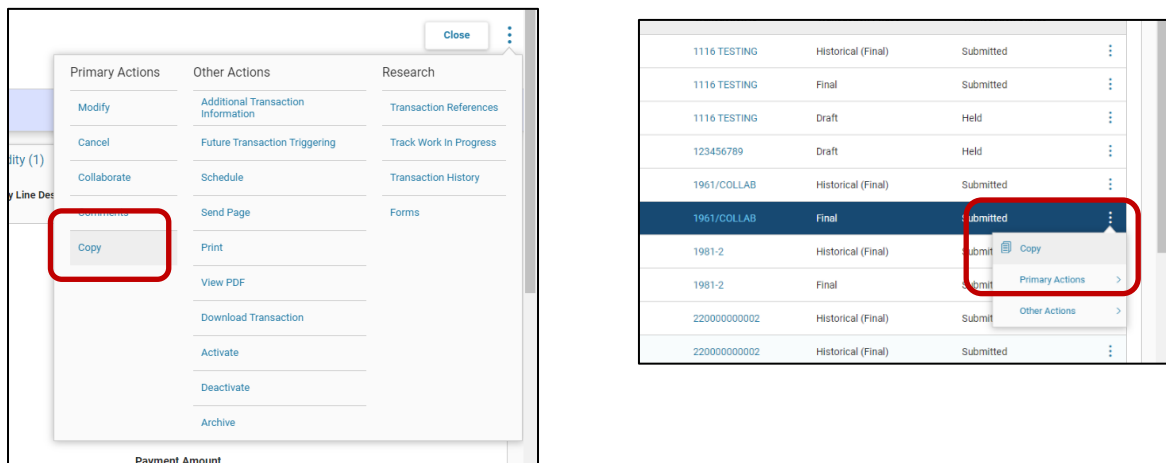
Close

dity (1)

y Line Des

| Primary Actions | Other Actions | Research |
|---|---|---|
| Modify | Additional Transaction Information | Transaction References |
| Cancel | Future Transaction Triggering | Track Work In Progress |
| Collaborate | Schedule | Transaction History |
| Comments | Send Page | Forms |
| Copy | Print | |
| | View PDF | |
| | Download Transaction | |
| | Activate | |
| | Deactivate | |
| | Archive | |

Payment Amount

| | | |
|---|---|---|
| 1116 TESTING | Historical (Final) | Submitted |
| 1116 TESTING | Final | Submitted |
| 1116 TESTING | Draft | Held |
| 123456789 | Draft | Held |
| 1961/COLLAB | Historical (Final) | Submitted |
| 1961/COLLAB | Final | Submitted |
| 1981-2 | Historical (Final) | Submit |
| 1981-2 | Final | Submit |
| 220000000002 | Historical (Final) | Submit |
| 220000000002 | Historical (Final) | Submitted |

Copy
Primary Actions >
Other Actions >